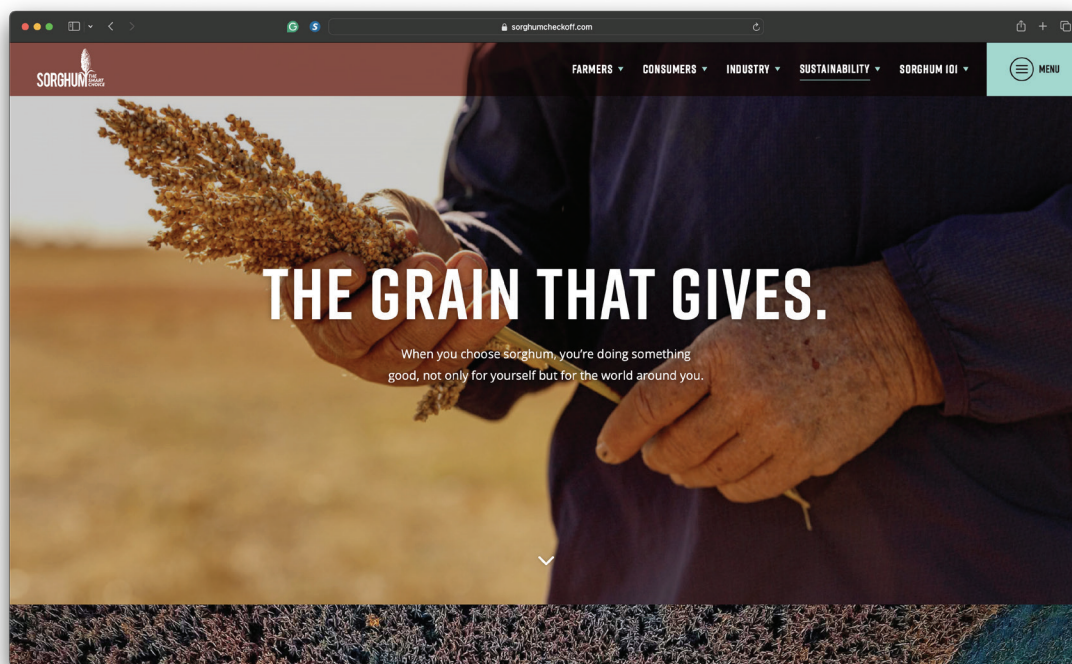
sorghumcheckoff.com

SORGHUM THE SMART CHOICE

FARMERS ▾ CONSUMERS ▾ INDUSTRY ▾ SUSTAINABILITY ▾ SORGHUM 101 ▾ MENU

THE GRAIN THAT GIVES.

When you choose sorghum, you're doing something good, not only for yourself but for the world around you.